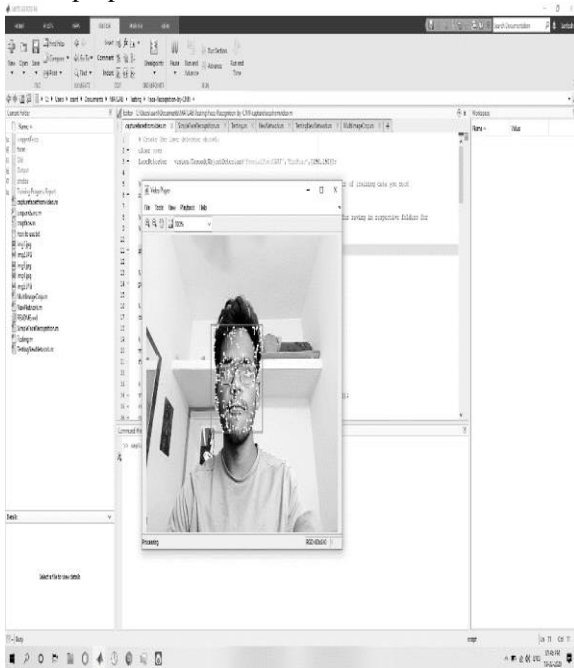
MATLAB R2018a

HOME PLOTS APPS EDITOR PUBLISH VIEW

Search Documentation

New Open Save Find Files Compare Print Insert Comment Indent Breakpoints Run Run and Advance Run Section Advance Run and Time

FILE NAVIGATE EDIT BREAKPOINTS RUN

Current Folder

Name

Editor - C:\Users\user\Documents\MATLAB\Testing\Face-Recognition-by-CNN\captureFacesFromVideo.m

captureFacesFromVideo.m

% Create the face detector object.
clear vars
faceDetector = vision.CascadeObjectDetector('FrontalFaceCART','MinSize',[150,150]);

Video Player

File Tools View Playback Help

100%

Processing

Command Window

Details

Select a file to view details

Workspace

Name Value

Busy